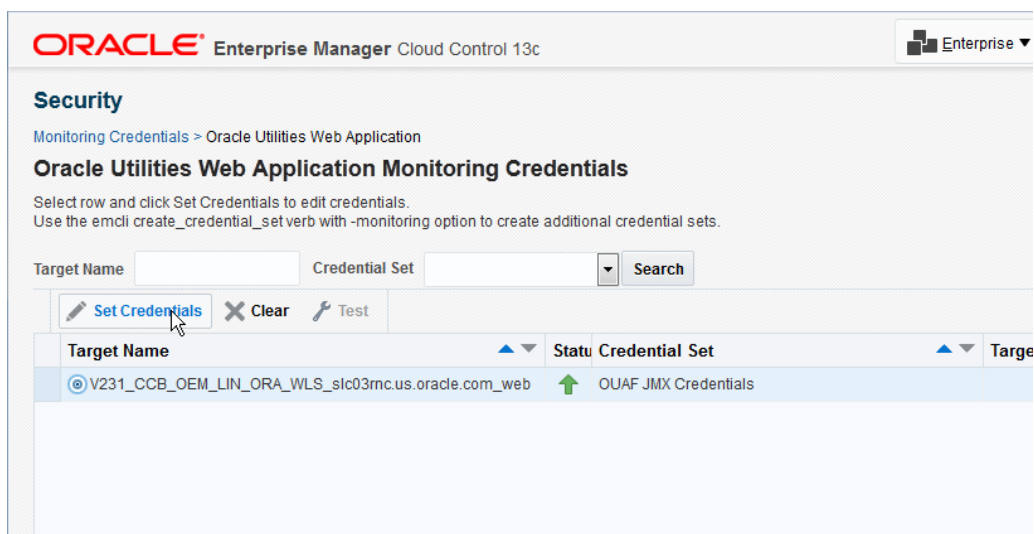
ORACLE Enterprise Manager Cloud Control 13c

Enterprise ▼

Security

Monitoring Credentials > Oracle Utilities Web Application

Oracle Utilities Web Application Monitoring Credentials

Select row and click Set Credentials to edit credentials.
Use the emcli create_credential_set verb with -monitoring option to create additional credential sets.

Target Name

Credential Set

Search

Set Credentials Clear Test

| Target Name | Statu | Credential Set | Targe |
|---|---|---|---|
| V231_CCB_OEM_LIN_ORA_WLS_slc03rnc.us.oracle.com_web | | OUAF JMX Credentials | |